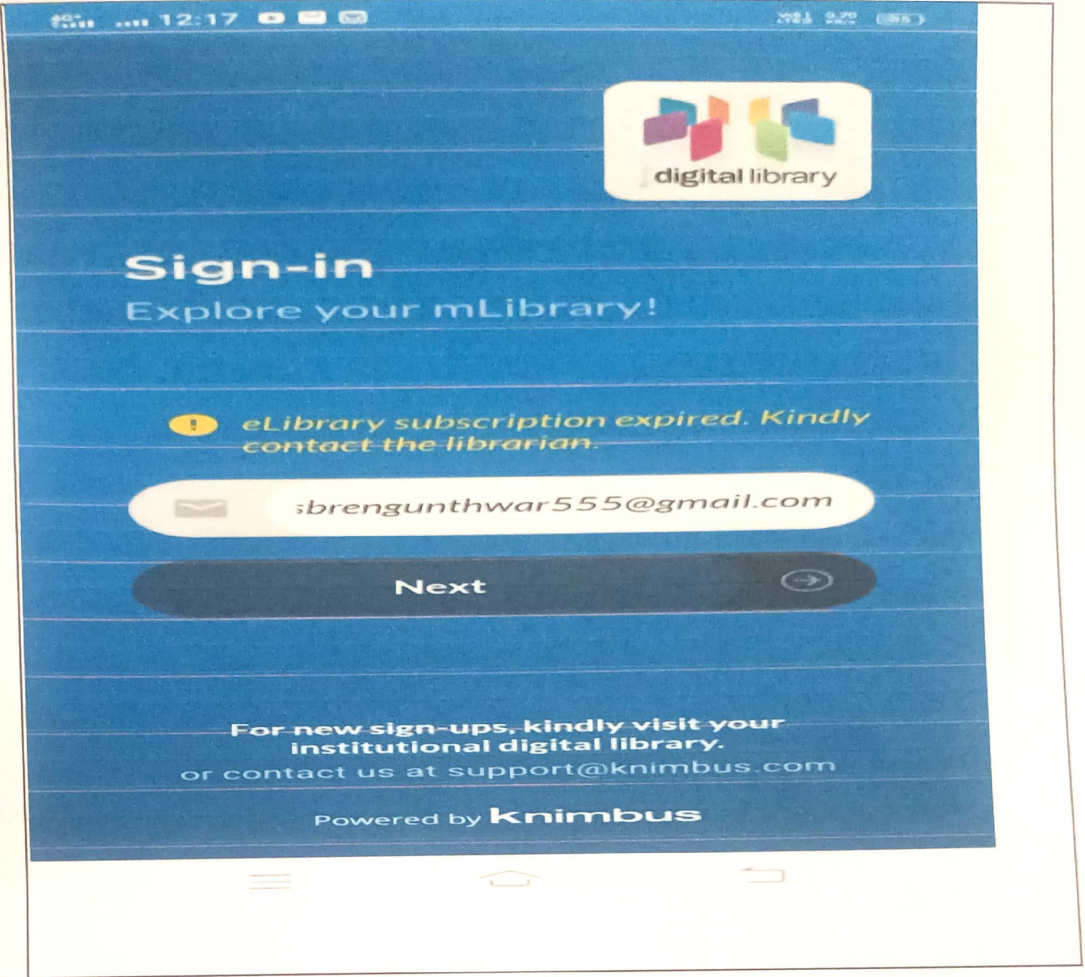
4G+ 12:17 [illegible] 55

digital library

Sign-in
Explore your mLibrary!

eLibrary subscription expired. Kindly contact the librarian.

sbrengunthwar555@gmail.com

Next

For new sign-ups, kindly visit your institutional digital library.
or contact us at support@knimbus.com

Powered by knimbus